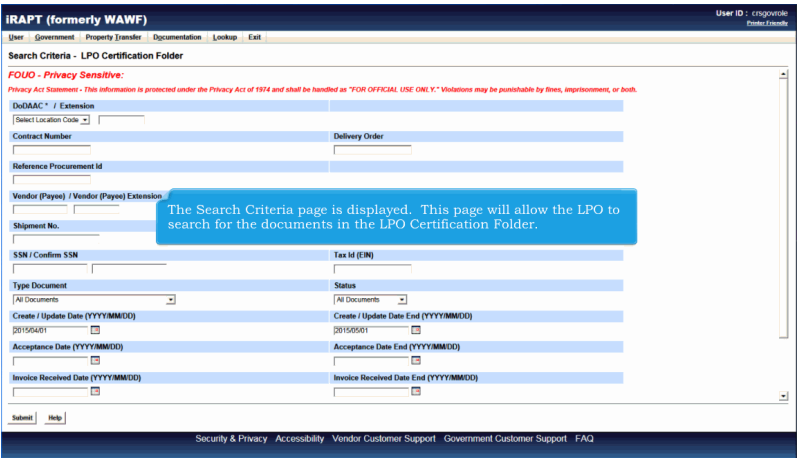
iRAPT (formerly WAWF)

User ID : crsgovrole
Printer Friendly

User Government Property Transfer Documentation Lookup Exit

Search Criteria - LPO Certification Folder

FOUO - Privacy Sensitive:

Privacy Act Statement - This information is protected under the Privacy Act of 1974 and shall be handled as "FOR OFFICIAL USE ONLY." Violations may be punishable by fines, imprisonment, or both.

DoDAAC * / Extension
Select Location Code

Contract Number

Delivery Order

Reference Procurement Id

Vendor (Payee) / Vendor (Payee) Extension

The Search Criteria page is displayed. This page will allow the LPO to search for the documents in the LPO Certification Folder.

Shipment No.

SSN / Confirm SSN

Tax Id (EIN)

Type Document
All Documents

Status
All Documents

Create / Update Date (YYYY/MM/DD)
2015/04/01

Create / Update Date End (YYYY/MM/DD)
2015/05/01

Acceptance Date (YYYY/MM/DD)

Acceptance Date End (YYYY/MM/DD)

Invoice Received Date (YYYY/MM/DD)

Invoice Received Date End (YYYY/MM/DD)

Submit Help

Security & Privacy Accessibility Vendor Customer Support Government Customer Support FAQ